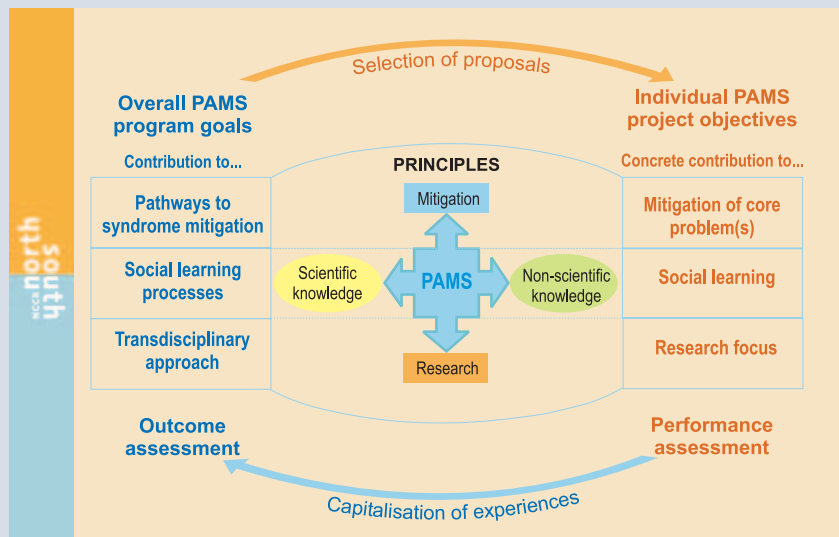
NCCR north south

Selection of proposals

Overall PAMS program goals

Individual PAMS project objectives

Contribution to...

PRINCIPLES

Concrete contribution to...

Pathways to syndrome mitigation

Mitigation

Mitigation of core problem(s)

Social learning processes

Scientific knowledge

PAMS

Non-scientific knowledge

Social learning

Transdisciplinary approach

Research

Research focus

Outcome assessment

Performance assessment

Capitalisation of experiences